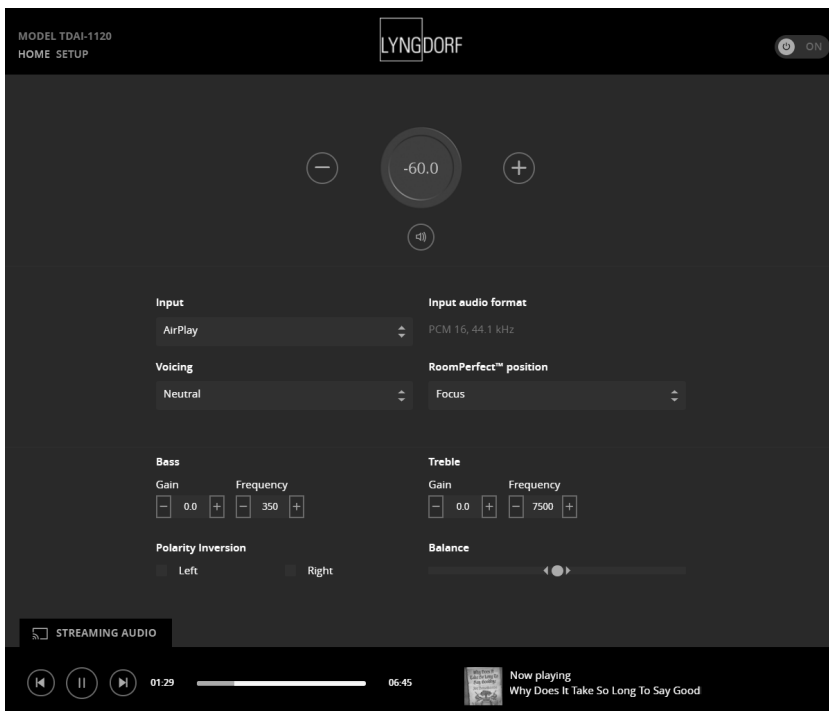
MODEL TDAI-1120
HOME SETUP

LYNGDORF

ON

−

-60.0

+

Input
AirPlay

Input audio format
PCM 16, 44.1 kHz

Voicing
Neutral

RoomPerfect™ position
Focus

Bass
Gain
− 0.0 +
Frequency
− 350 +

Treble
Gain
− 0.0 +
Frequency
− 7500 +

Polarity Inversion
Left
Right

Balance

STREAMING AUDIO

01:29

06:45

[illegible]

Now playing
Why Does It Take So Long To Say Good